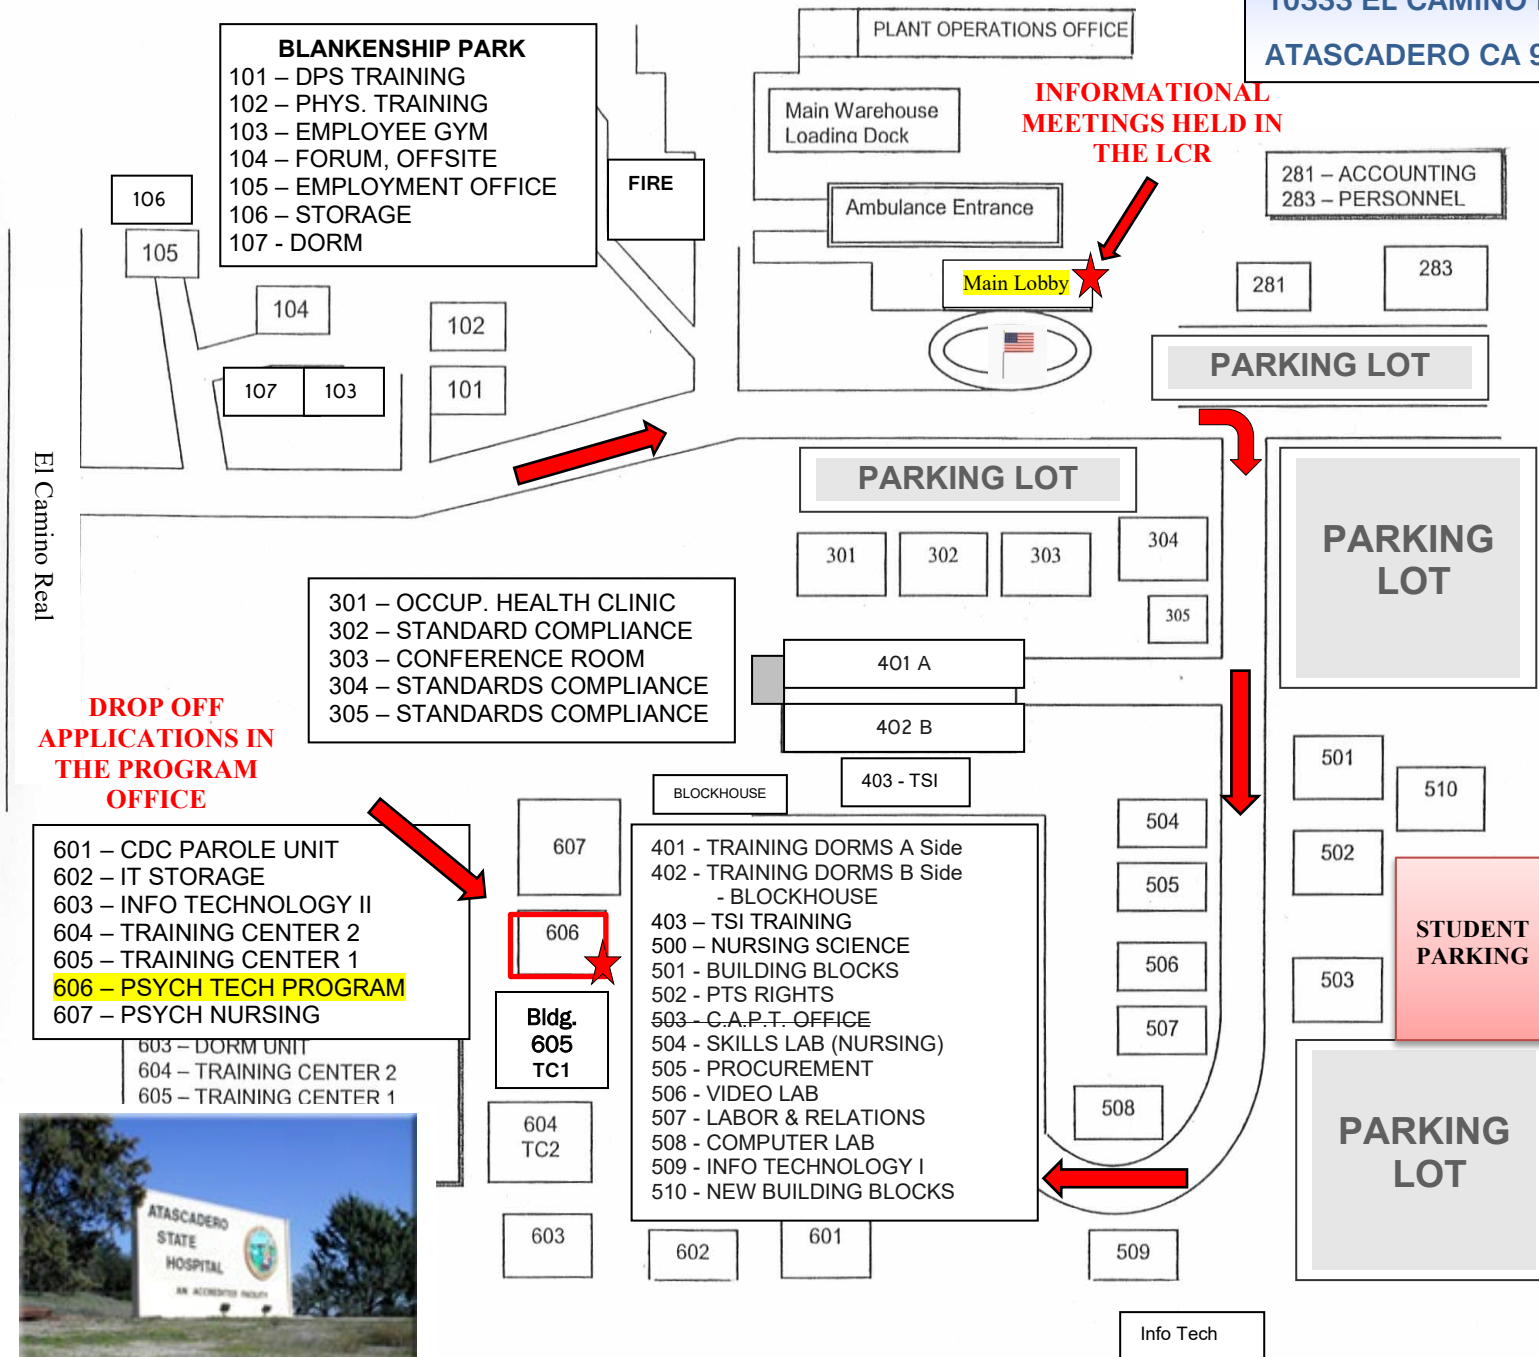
10333 EL CAMINO
ATASCADERO CA 9

BLANKENSHIP PARK
101 – DPS TRAINING
102 – PHYS. TRAINING
103 – EMPLOYEE GYM
104 – FORUM, OFFSITE
105 – EMPLOYMENT OFFICE
106 – STORAGE
107 - DORM

FIRE

PLANT OPERATIONS OFFICE

Main Warehouse Loading Dock

Ambulance Entrance

INFORMATIONAL MEETINGS HELD IN THE LCR

Main Lobby

281 – ACCOUNTING
283 – PERSONNEL

281

283

PARKING LOT

106

105

104

102

107

103

101

El Camino Real

PARKING LOT

301

302

303

304

305

PARKING LOT

301 – OCCUP. HEALTH CLINIC
302 – STANDARD COMPLIANCE
303 – CONFERENCE ROOM
304 – STANDARDS COMPLIANCE
305 – STANDARDS COMPLIANCE

401 A

402 B

403 - TSI

BLOCKHOUSE

DROP OFF APPLICATIONS IN THE PROGRAM OFFICE

601 – CDC PAROLE UNIT
602 – IT STORAGE
603 – INFO TECHNOLOGY II
604 – TRAINING CENTER 2
605 – TRAINING CENTER 1
606 – PSYCH TECH PROGRAM
607 – PSYCH NURSING

603 – DORM UNIT
604 – TRAINING CENTER 2
605 – TRAINING CENTER 1

607

606

Bldg. 605 TC1

604 TC2

603

401 - TRAINING DORMS A Side
402 - TRAINING DORMS B Side
- BLOCKHOUSE
403 – TSI TRAINING
500 – NURSING SCIENCE
501 - BUILDING BLOCKS
502 - PTS RIGHTS
503 - C.A.P.T. OFFICE
504 - SKILLS LAB (NURSING)
505 - PROCUREMENT
506 - VIDEO LAB
507 - LABOR & RELATIONS
508 - COMPUTER LAB
509 - INFO TECHNOLOGY I
510 - NEW BUILDING BLOCKS

504

505

506

507

508

501

510

502

503

STUDENT PARKING

PARKING LOT

602

601

509

Info Tech

ATASCADERO STATE HOSPITAL